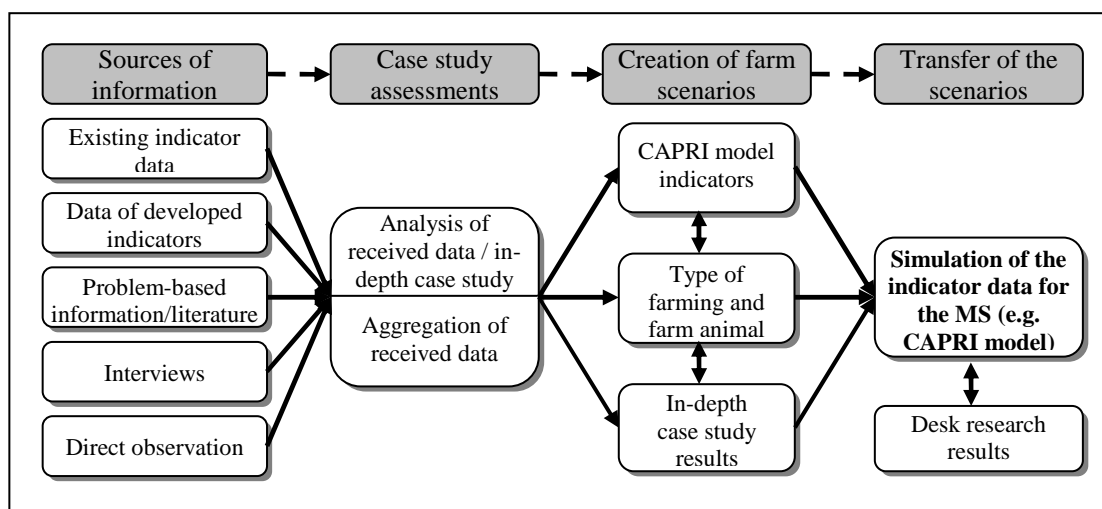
Sources of information

Case study assessments

Creation of farm scenarios

Transfer of the scenarios

Existing indicator data

Data of developed indicators

Problem-based information/literature

Interviews

Direct observation

Analysis of received data / in-depth case study

Aggregation of received data

CAPRI model indicators

Type of farming and farm animal

In-depth case study results

Simulation of the indicator data for the MS (e.g. CAPRI model)

Desk research results